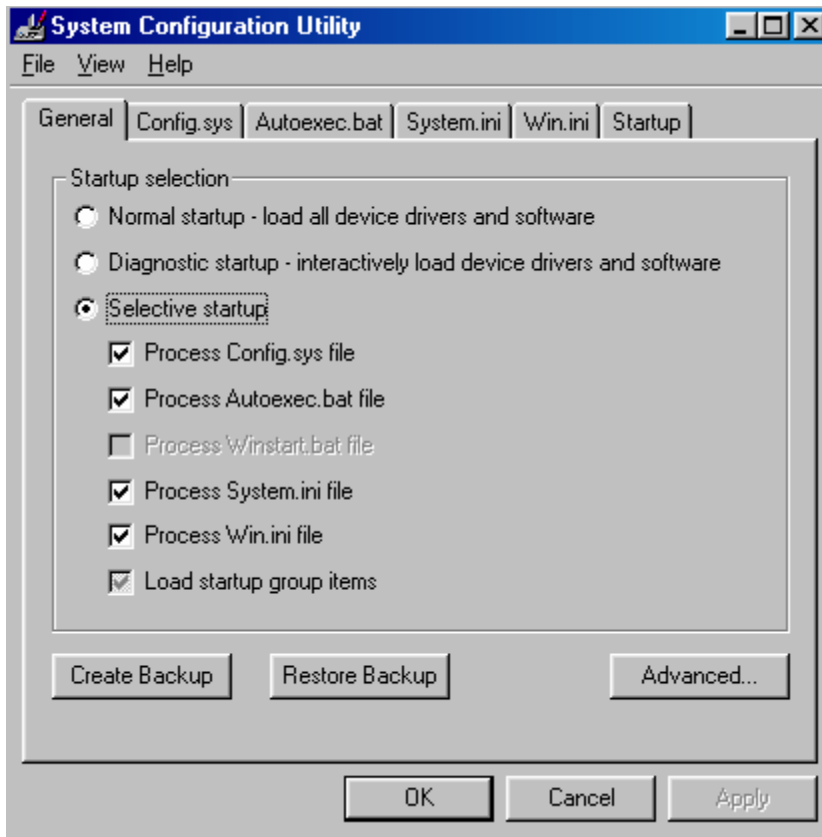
System Configuration Utility

File View Help

General | Config.sys | Autoexec.bat | System.ini | Win.ini | Startup

Startup selection

Normal startup - load all device drivers and software

Diagnostic startup - interactively load device drivers and software

Selective startup

Process Config.sys file

Process Autoexec.bat file

Process Winstart.bat file

Process System.ini file

Process Win.ini file

Load startup group items

Create Backup

Restore Backup

Advanced...

OK

Cancel

Apply